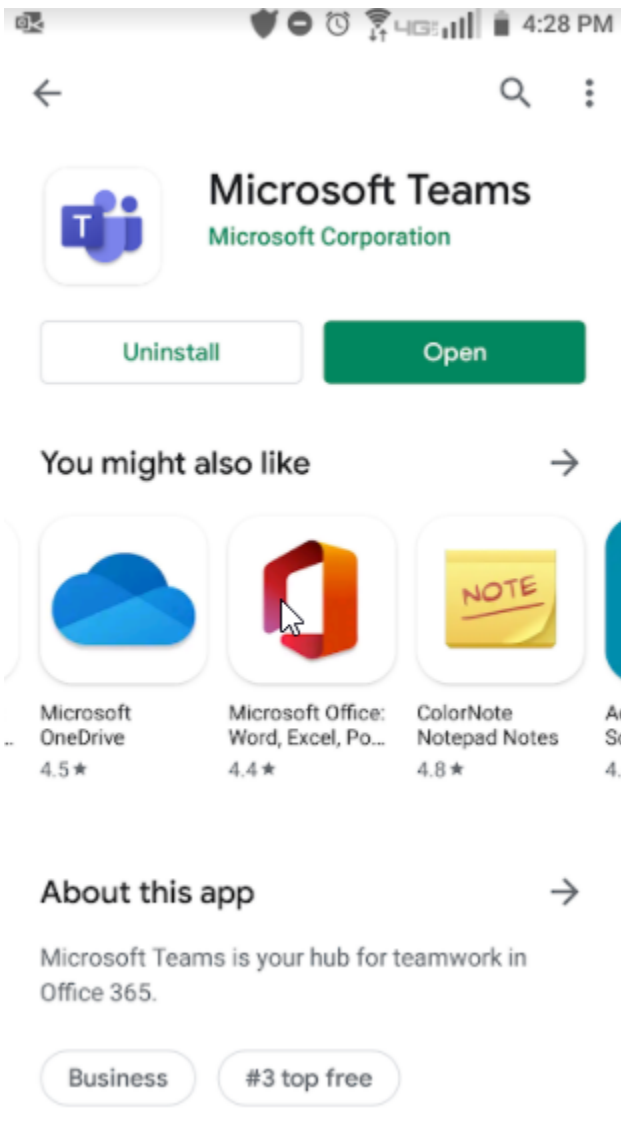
4G 4:28 PM

Microsoft Teams
Microsoft Corporation

Uninstall
Open

You might also like

NOTE

Microsoft OneDrive
4.5★

Microsoft Office: Word, Excel, Po...
4.4★

ColorNote Notepad Notes
4.8★

A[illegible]
S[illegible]
4.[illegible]

About this app

Microsoft Teams is your hub for teamwork in Office 365.

Business
#3 top free